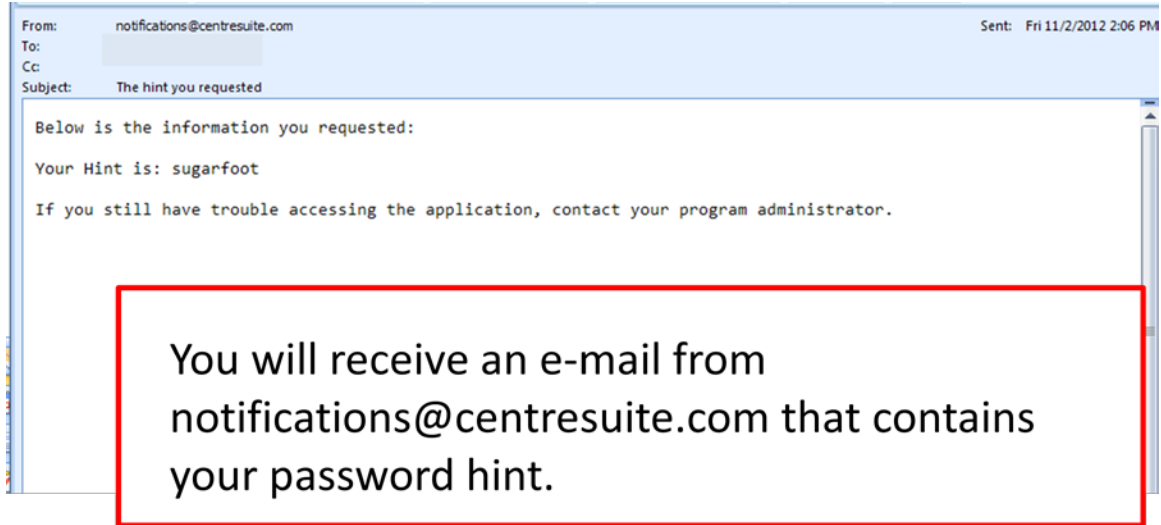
From: notifications@centresuite.com
Sent: Fri 11/2/2012 2:06 PM
To:
Cc:
Subject: The hint you requested

Below is the information you requested:

Your Hint is: sugarfoot

If you still have trouble accessing the application, contact your program administrator.

You will receive an e-mail from notifications@centresuite.com that contains your password hint.